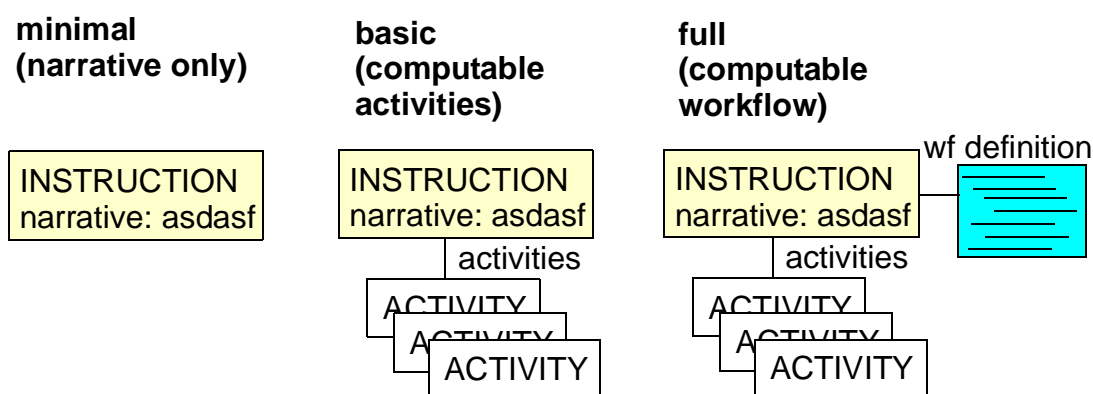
**minimal (narrative only)**

INSTRUCTION
narrative: asdasf

**basic (computable activities)**

INSTRUCTION
narrative: asdasf

activities

ACTIVITY
ACTIVITY
ACTIVITY

**full (computable workflow)**

wf definition

INSTRUCTION
narrative: asdasf

activities

ACTIVITY
ACTIVITY
ACTIVITY